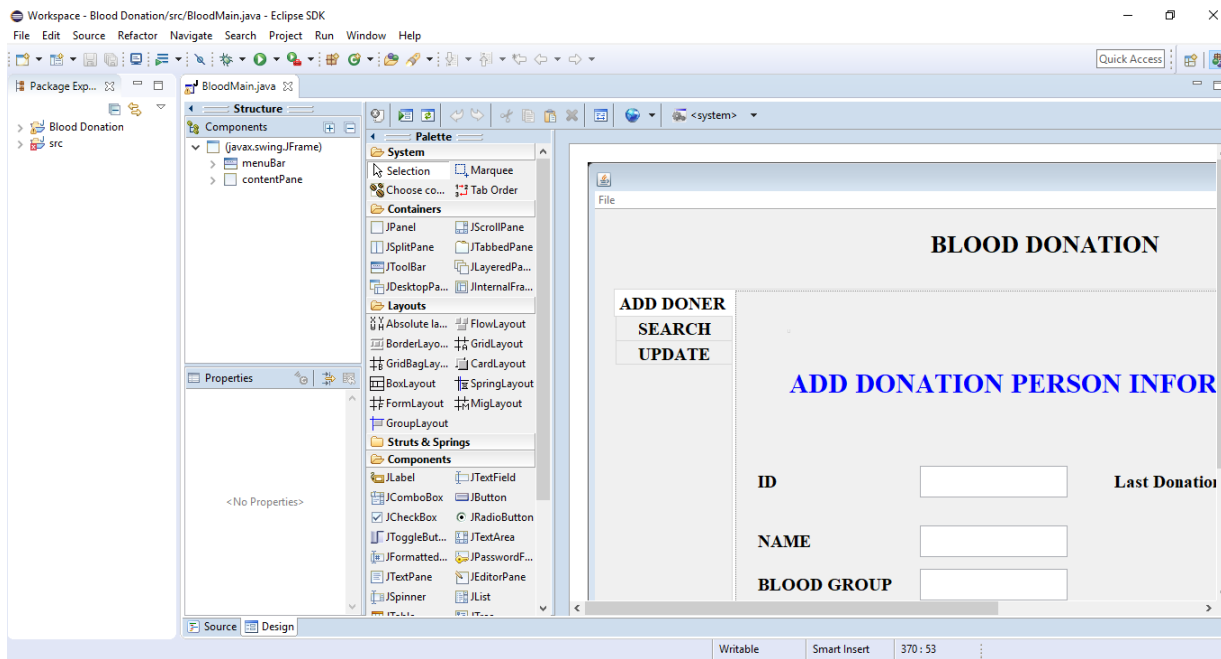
Workspace - Blood Donation/src/BloodMain.java - Eclipse SDK

File Edit Source Refactor Navigate Search Project Run Window Help

Quick Access

Package Exp... ☒

Blood Donation
src

BloodMain.java ☒

Structure

Components

(javax.swing.JFrame)
menuBar
contentPane

Properties

<No Properties>

Palette

System
Selection
Marquee
Choose co...
Tab Order

Containers
JPanel
JScrollPane
JSplitPane
JTabbedPane
JToolBar
JLayeredPa...
JDesktopPa...
JInternalFra...

Layouts
Absolute la...
FlowLayout
BorderLayo...
GridLayout
GridBagLay...
CardLayout
BoxLayout
SpringLayout
FormLayout
MigLayout
GroupLayout

Struts & Springs

Components
JLabel
JTextField
JComboBox
JButton
JCheckBox
JRadioButton
JToggleBut...
JTextArea
JFormatted...
JPasswordF...
JTextPane
JEditorPane
JSpinner
JList

<system>

File

BLOOD DONATION

ADD DONER
SEARCH
UPDATE

ADD DONATION PERSON INFOR

ID

Last Donation

NAME

BLOOD GROUP

Source Design

Writable Smart Insert 370 : 53